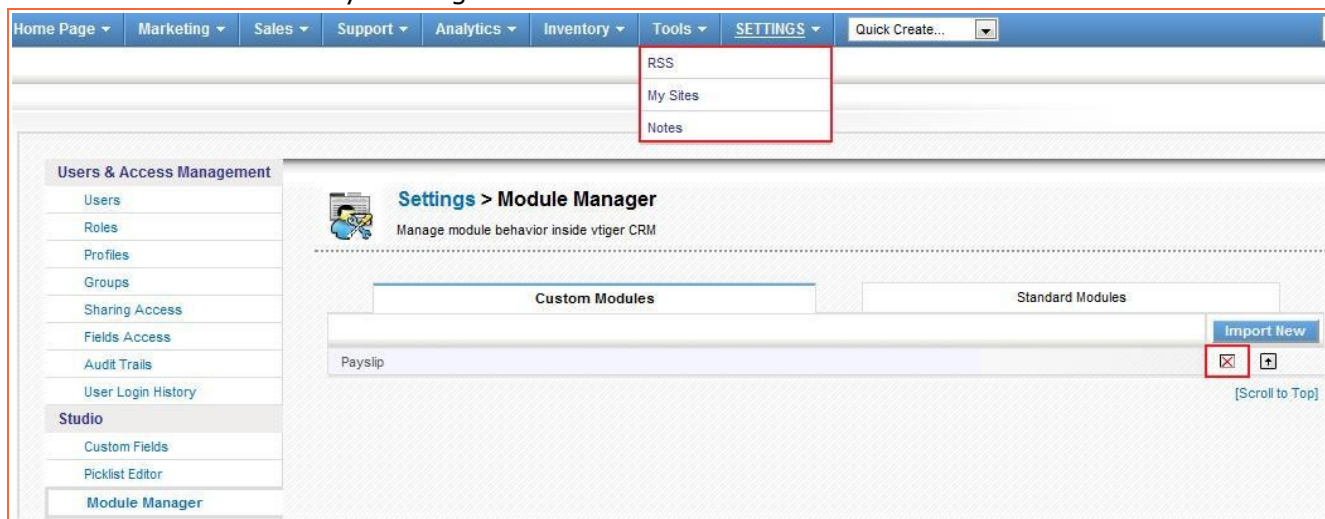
Home Page ▾ Marketing ▾ Sales ▾ Support ▾ Analytics ▾ Inventory ▾ Tools ▾ SETTINGS ▾ Quick Create...

RSS
My Sites
Notes

Users & Access Management
Users
Roles
Profiles
Groups
Sharing Access
Fields Access
Audit Trails
User Login History
Studio
Custom Fields
Picklist Editor
Module Manager

Settings > Module Manager
Manage module behavior inside vtiger CRM

| Custom Modules | Standard Modules |
|---|---|

Import New

Payslip

[Scroll to Top]